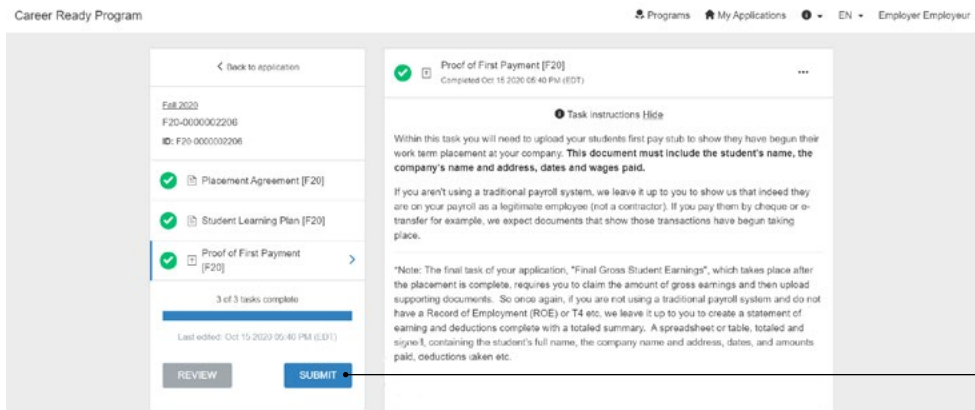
Career Ready Program

Programs My Applications EN Employer Employeur

Back to application

Fall 2020
F20-0000002206
ID: F20-0000002206

Placement Agreement [F20]

Student Learning Plan [F20]

Proof of First Payment [F20]

3 of 3 tasks complete

Last edited: Oct 15 2020 05:40 PM (EDT)

REVIEW

SUBMIT

Proof of First Payment [F20]
Completed Oct 15 2020 05:40 PM (EDT)

...

Task instructions Hide

Within this task you will need to upload your students first pay stub to show they have begun their work term placement at your company. **This document must include the student's name, the company's name and address, dates and wages paid.**

If you aren't using a traditional payroll system, we leave it up to you to show us that indeed they are on your payroll as a legitimate employee (not a contractor). If you pay them by cheque or e-transfer for example, we expect documents that show those transactions have begun taking place.

*Note: The final task of your application, "Final Gross Student Earnings", which takes place after the placement is complete, requires you to claim the amount of gross earnings and then upload supporting documents. So once again, if you are not using a traditional payroll system and do not have a Record of Employment (ROE) or T4 etc, we leave it up to you to create a statement of earning and deductions complete with a totaled summary. A spreadsheet or table, totaled and signed, containing the student's full name, the company name and address, dates, and amounts paid, deductions taken etc.